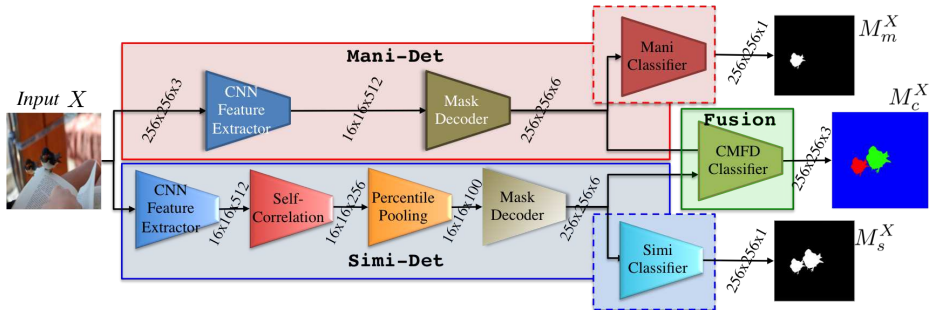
Input $X$

Mani-Det

256x256x3

CNN Feature Extractor

16x16x512

Mask Decoder

256x256x6

Mani Classifier

256x256x1

$M_m^X$

Fusion

CMFD Classifier

256x256x3

$M_c^X$

CNN Feature Extractor

16x16x512

Self-Correlation

16x16x256

Percentile Pooling

16x16x100

Mask Decoder

256x256x6

Simi Classifier

256x256x1

$M_s^X$

Simi-Det